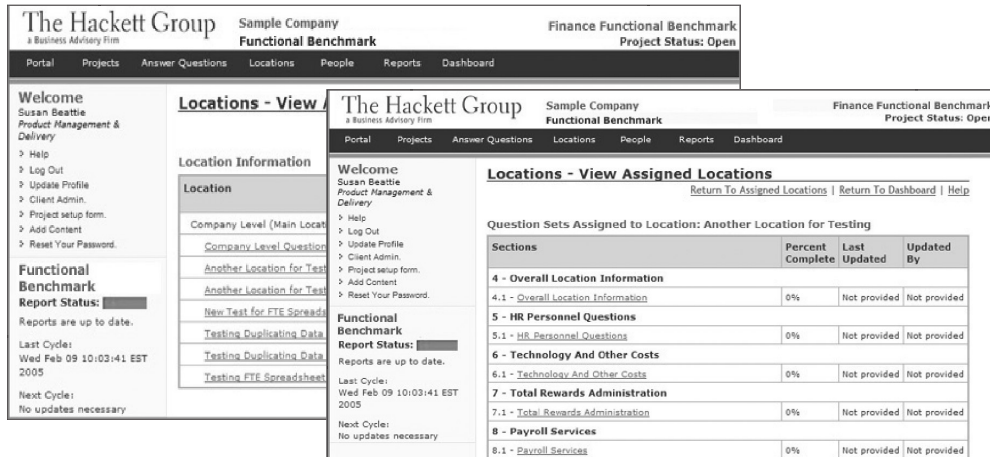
The Hackett Group
a Business Advisory Firm

Sample Company
Functional Benchmark

Finance Functional Benchmark
Project Status: Open

Portal | Projects | Answer Questions | Locations | People | Reports | Dashboard

Welcome
Susan Beattie
Product Management & Delivery

> Help
> Log Out
> Update Profile
> Client Admin.
> Project setup form.
> Add Content
> Reset Your Password.

Functional Benchmark
Report Status: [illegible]
Reports are up to date.

Last Cycle:
Wed Feb 09 10:03:41 EST 2005

Next Cycle:
No updates necessary

Locations - View A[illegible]

Location Information

Location

Company Level (Main Locat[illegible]
Company Level Question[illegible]
Another Location for Test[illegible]
Another Location for Test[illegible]
New Test for FTE Spreads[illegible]
Testing Duplicating Data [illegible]
Testing Duplicating Data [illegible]
Testing FTE Spreadsheet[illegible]

The Hackett Group
a Business Advisory Firm

Sample Company
Functional Benchmark

Finance Functional Benchmark
Project Status: Ope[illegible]

Portal | Projects | Answer Questions | Locations | People | Reports | Dashboard

Welcome
Susan Beattie
Product Management & Delivery

> Help
> Log Out
> Update Profile
> Client Admin.
> Project setup form.
> Add Content
> Reset Your Password.

Functional Benchmark
Report Status: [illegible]
Reports are up to date.

Last Cycle:
Wed Feb 09 10:03:41 EST 2005

Next Cycle:
No updates necessary

Locations - View Assigned Locations

Return To Assigned Locations | Return To Dashboard | Help

Question Sets Assigned to Location: Another Location for Testing

| Sections | Percent Complete | Last Updated | Updated By |
|---|---|---|---|
| 4 - Overall Location Information | | | |
| 4.1 - Overall Location Information | 0% | Not provided | Not provided |
| 5 - HR Personnel Questions | | | |
| 5.1 - HR Personnel Questions | 0% | Not provided | Not provided |
| 6 - Technology And Other Costs | | | |
| 6.1 - Technology And Other Costs | 0% | Not provided | Not provided |
| 7 - Total Rewards Administration | | | |
| 7.1 - Total Rewards Administration | 0% | Not provided | Not provided |
| 8 - Payroll Services | | | |
| 8.1 - Payroll Services | 0% | Not provided | Not provided |